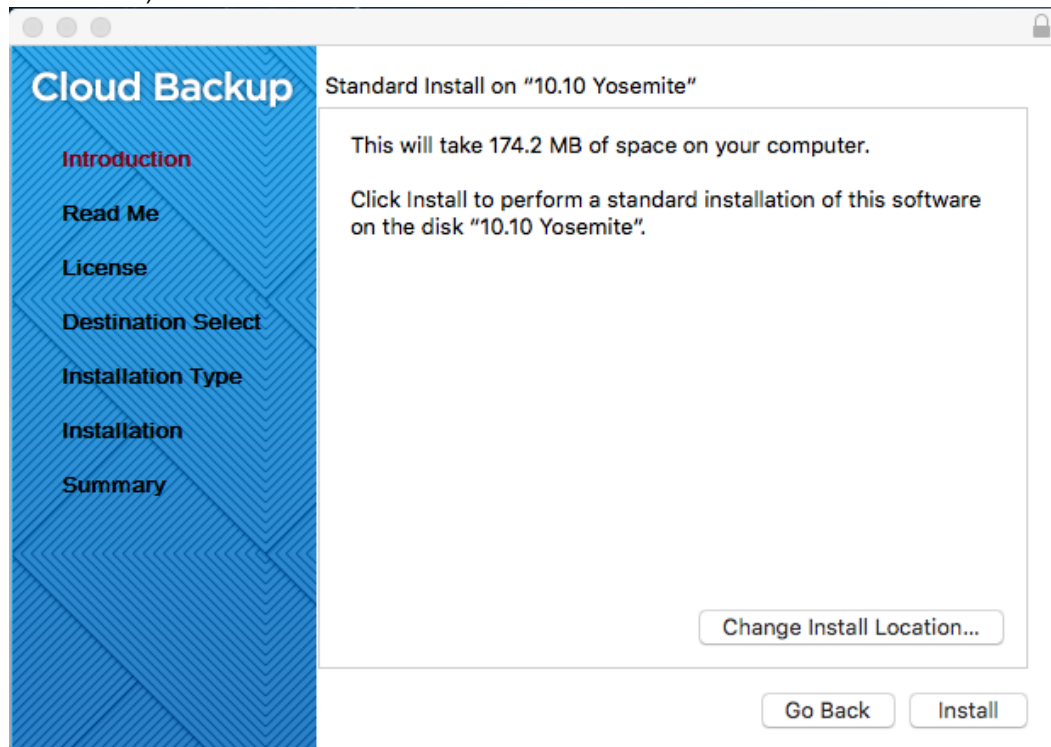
Cloud Backup

Introduction

Read Me

License

Destination Select

Installation Type

Installation

Summary

Standard Install on "10.10 Yosemite"

This will take 174.2 MB of space on your computer.

Click Install to perform a standard installation of this software on the disk "10.10 Yosemite".

Change Install Location...

Go Back

Install